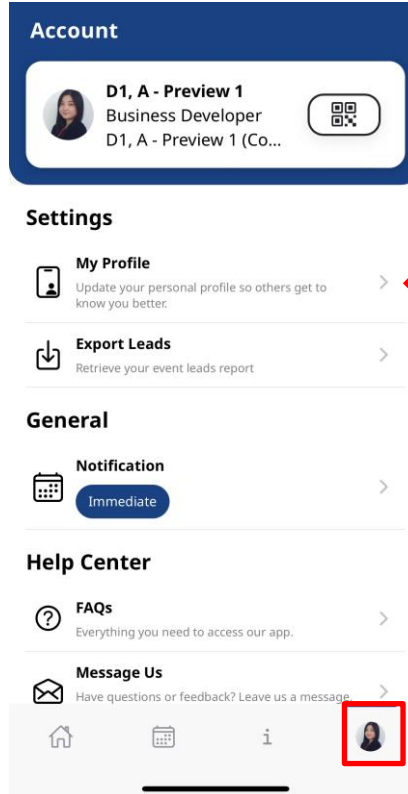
Account

D1, A - Preview 1
Business Developer
D1, A - Preview 1 (Co...

Settings

My Profile
Update your personal profile so others get to know you better.

Export Leads
Retrieve your event leads report

General

Notification
Immediate

Help Center

FAQs
Everything you need to access our app.

Message Us
Have questions or feedback? Leave us a message.

i